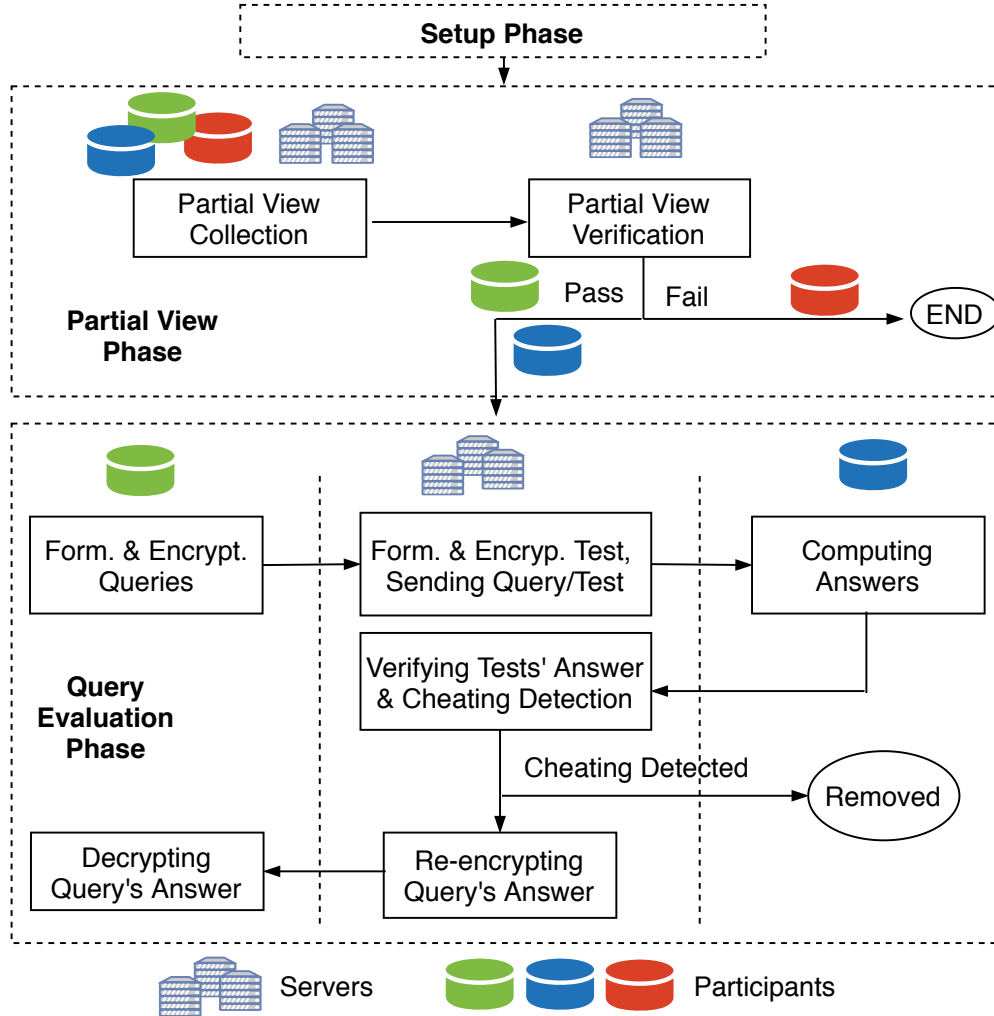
Setup Phase

Partial View Collection

Partial View Verification

Pass

Fail

END

Partial View Phase

Form. & Encrypt. Queries

Form. & Encryp. Test, Sending Query/Test

Computing Answers

Query Evaluation Phase

Verifying Tests' Answer & Cheating Detection

Cheating Detected

Removed

Decrypting Query's Answer

Re-encrypting Query's Answer

Servers

Participants